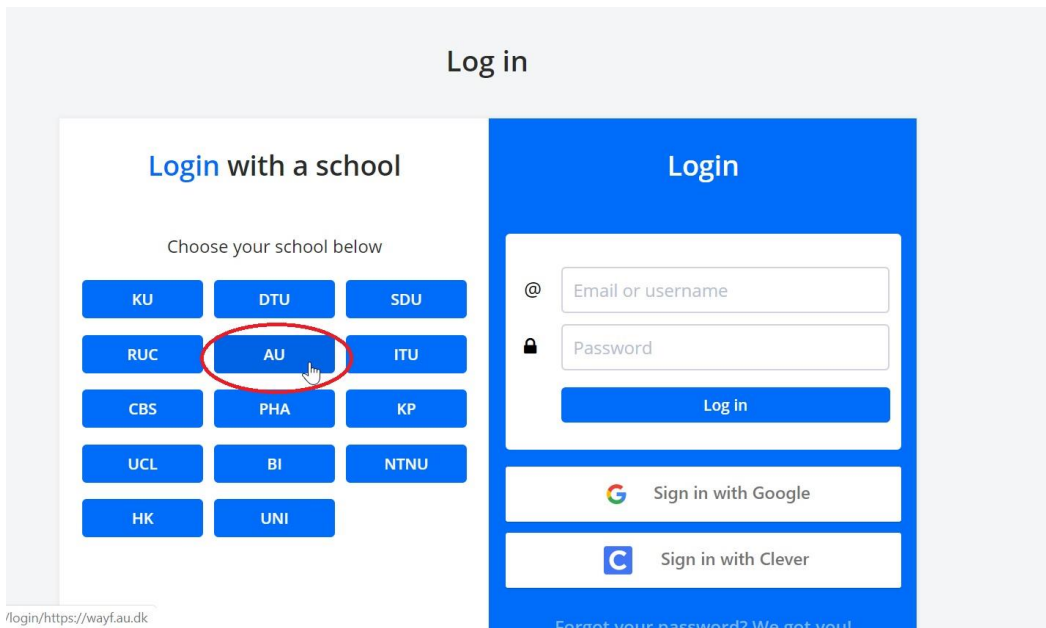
Log in

Login with a school

Choose your school below

KU DTU SDU
RUC AU ITU
CBS PHA KP
UCL BI NTNU
HK UNI

Login

@ Email or username

Password

Log in

Sign in with Google

Sign in with Clever

Forgot your password? We got you!

/login/https://wayf.au.dk